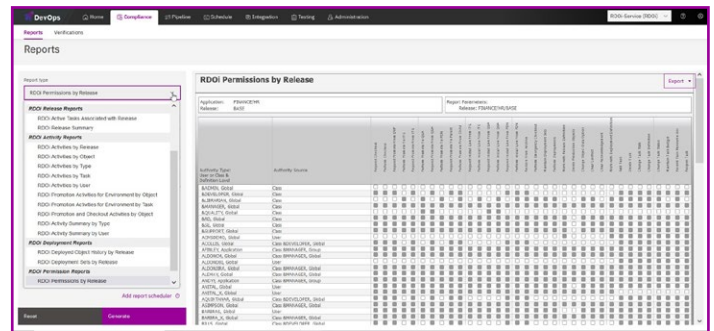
DevOps Home Compliance Pipeline Schedule Integration Testing Administration

RDOi Service (RDGC

Reports Verifications

Reports

Report type

RDOi Permissions by Release

RDOi Release Reports

RDOi Active Tasks Associated with Release

RDOi Release Summary

RDOi Activity Reports

RDOi Activities by Release

RDOi Activities by Object

RDOi Activities by Type

RDOi Activities by Task

RDOi Activities by User

RDOi Promotion Activities for Environment by Object

RDOi Promotion Activities for Environment by Task

RDOi Promotion and Checkout Activities by Object

RDOi Activity Summary by Type

RDOi Activity Summary by User

RDOi Deployment Reports

RDOi Deployed Object History by Release

RDOi Deployment Sets by Release

RDOi Permission Reports

RDOi Permissions by Release

Add report scheduler

Reset

Generate

RDOi Permissions by Release

Export

Application: FINANCEMR
Release: BASE

Report Parameters:
Release: FINANCEMUSASE

Authority Type:
User or Class &
Definition Level

Authority Source

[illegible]